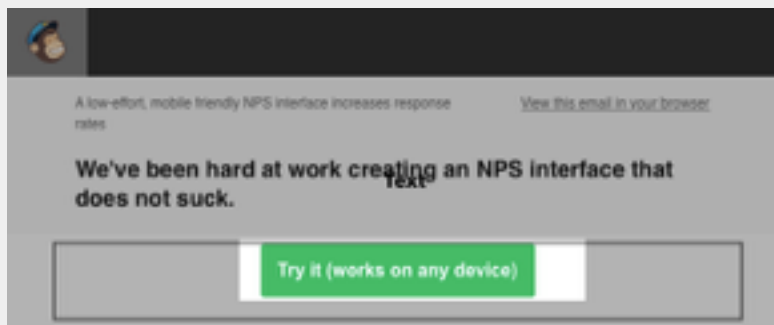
A low-effort, mobile friendly NPS interface increases response rates

View this email in your browser

We've been hard at work creating an NPS interface that does not suck.

Text

Try it (works on any device)